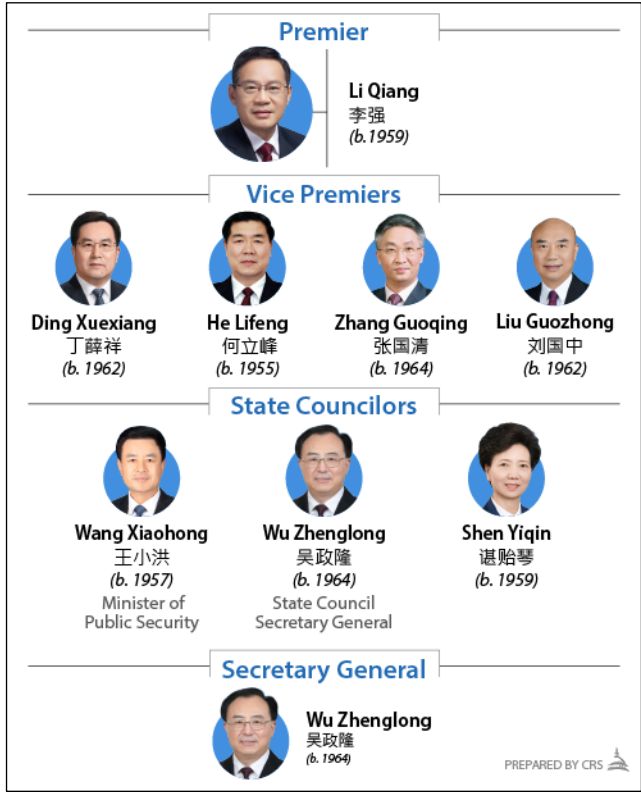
Premier

Li Qiang
李强
(b.1959)

Vice Premiers

Ding Xuexiang
丁薛祥
(b. 1962)

He Lifeng
何立峰
(b. 1955)

Zhang Guoqing
张国清
(b. 1964)

Liu Guozhong
刘国中
(b. 1962)

State Councilors

Wang Xiaohong
王小洪
(b. 1957)
Minister of Public Security

Wu Zhenglong
吴政隆
(b. 1964)
State Council Secretary General

Shen Yiqin
谌贻琴
(b. 1959)

Secretary General

Wu Zhenglong
吴政隆
(b. 1964)

PREPARED BY CRS